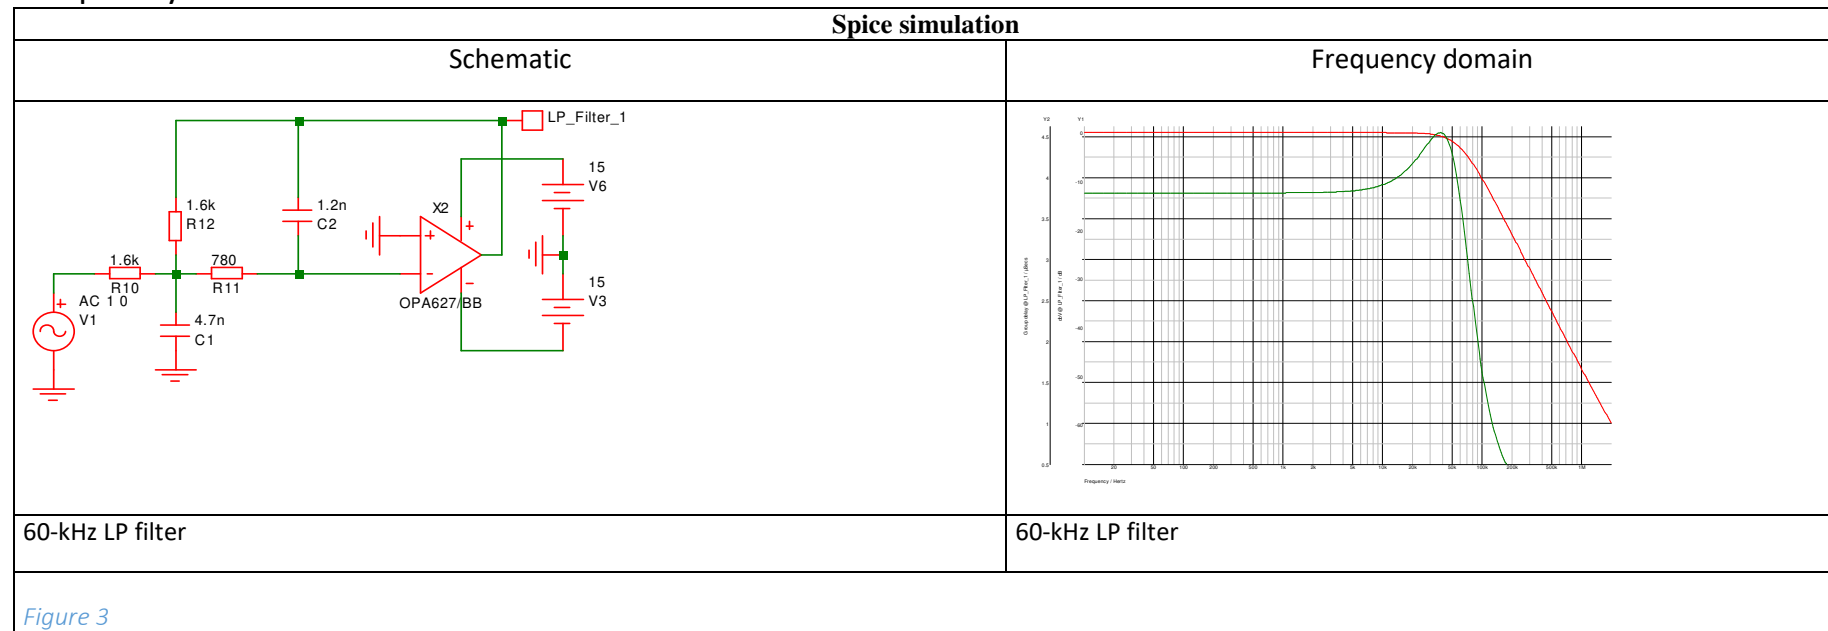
| Spice simulation | |
|---|---|
| Schematic | Frequency domain |
| LP_Filter_1<br>15<br>V6<br>1.6k<br>R12<br>1.2n<br>C2<br>X2<br>+<br>+<br>1.6k<br>R10<br>780<br>R11<br>-<br>-<br>15<br>V3<br>+<br>AC 1 0<br>V1<br>OPA627/BB<br>4.7n<br>C1 | Y2 Y1<br>4.5 4 3.5 3 2.5 2 1.5 1 0.5<br>0 -10 -20 -30 -40 -50 -60<br>Group delay @ LP_Filter_1 / µSecs<br>dB @ LP_Filter_1 / dB<br>20 50 100 200 500 1k 2k 5k 10k 20k 50k 100k 200k 500k 1M<br>Frequency / Hertz |
| 60-kHz LP filter | 60-kHz LP filter |

Figure 3